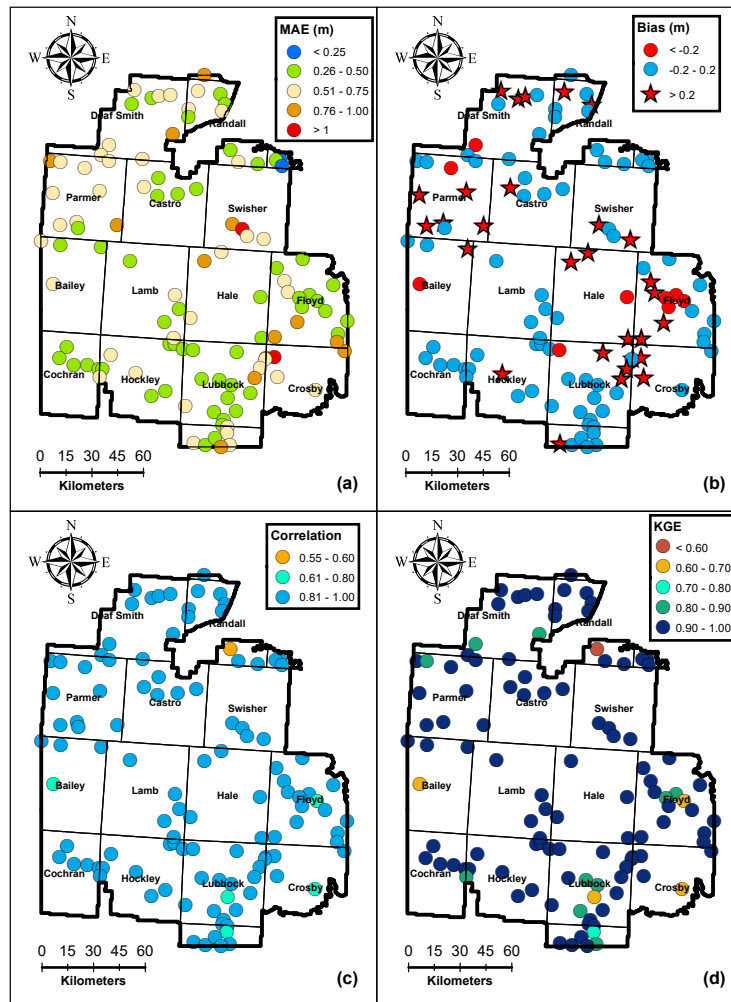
N
W E
S

MAE (m)
< 0.25
0.26 - 0.50
0.51 - 0.75
0.76 - 1.00
> 1

Deaf Smith
Randall
Parmer
Castro
Swisher
Bailey
Lamb
Hale
Floyd
Cochran
Hockley
Lubbock
Crosby

0 15 30 45 60
Kilometers
(a)

N
W E
S

Bias (m)
< -0.2
-0.2 - 0.2
> 0.2

Deaf Smith
Randall
Parmer
Castro
Swisher
Bailey
Lamb
Hale
Floyd
Cochran
Hockley
Lubbock
Crosby

0 15 30 45 60
Kilometers
(b)

N
W E
S

Correlation
0.55 - 0.60
0.61 - 0.80
0.81 - 1.00

Deaf Smith
Randall
Parmer
Castro
Swisher
Bailey
Lamb
Hale
Floyd
Cochran
Hockley
Lubbock
Crosby

0 15 30 45 60
Kilometers
(c)

N
W E
S

KGE
< 0.60
0.60 - 0.70
0.70 - 0.80
0.80 - 0.90
0.90 - 1.00

Deaf Smith
Randall
Parmer
Castro
Swisher
Bailey
Lamb
Hale
Floyd
Cochran
Hockley
Lubbock
Crosby

0 15 30 45 60
Kilometers
(d)